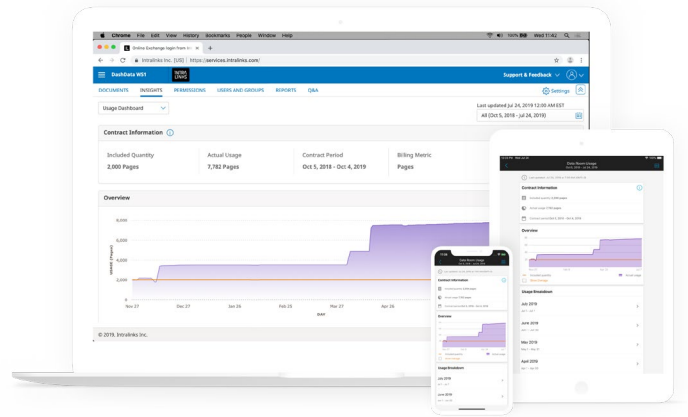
Chrome File Edit View History Bookmarks People Window Help

100% Wed 11:42

Online Exchange login from In ×

Intralinks Inc. [US] | https://services.intralinks.com

DashData WS1

Support & Feedback

DOCUMENTS INSIGHTS PERMISSIONS USERS AND GROUPS REPORTS Q&A

Settings

Usage Dashboard

Last updated Jul 24, 2019 12:00 AM EST

All (Oct 5, 2018 - Jul 24, 2019)

Contract Information

Included Quantity
2,000 Pages

Actual Usage
7,782 Pages

Contract Period
Oct 5, 2018 - Oct 4, 2019

Billing Metric
Pages

Overview

8,000
6,000
4,000
2,000
0

Nov 27 Dec 27 Jan 26 Feb 25 Mar 27 Apr 26

DAY

© 2019, Intralinks Inc.

Data Room Usage

Contract Information

Overview

Usage Breakdown

July 2019

June 2019

May 2019

April 2019

Data Room Usage

Contract Information

Overview

Usage Breakdown

July 2019

June 2019